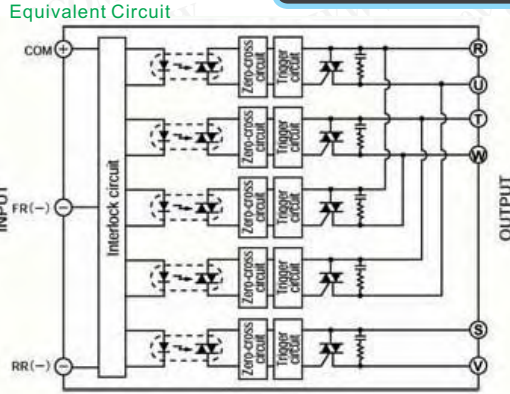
Equivalent Circuit

COM
FR(−)
RR(−)
INPUT

Interlock circuit

Zero-cross circuit
Trigger circuit
Zero-cross circuit
Trigger circuit
Zero-cross circuit
Trigger circuit
Zero-cross circuit
Trigger circuit
Zero-cross circuit
Trigger circuit

R
U
T
W
S
V
OUTPUT